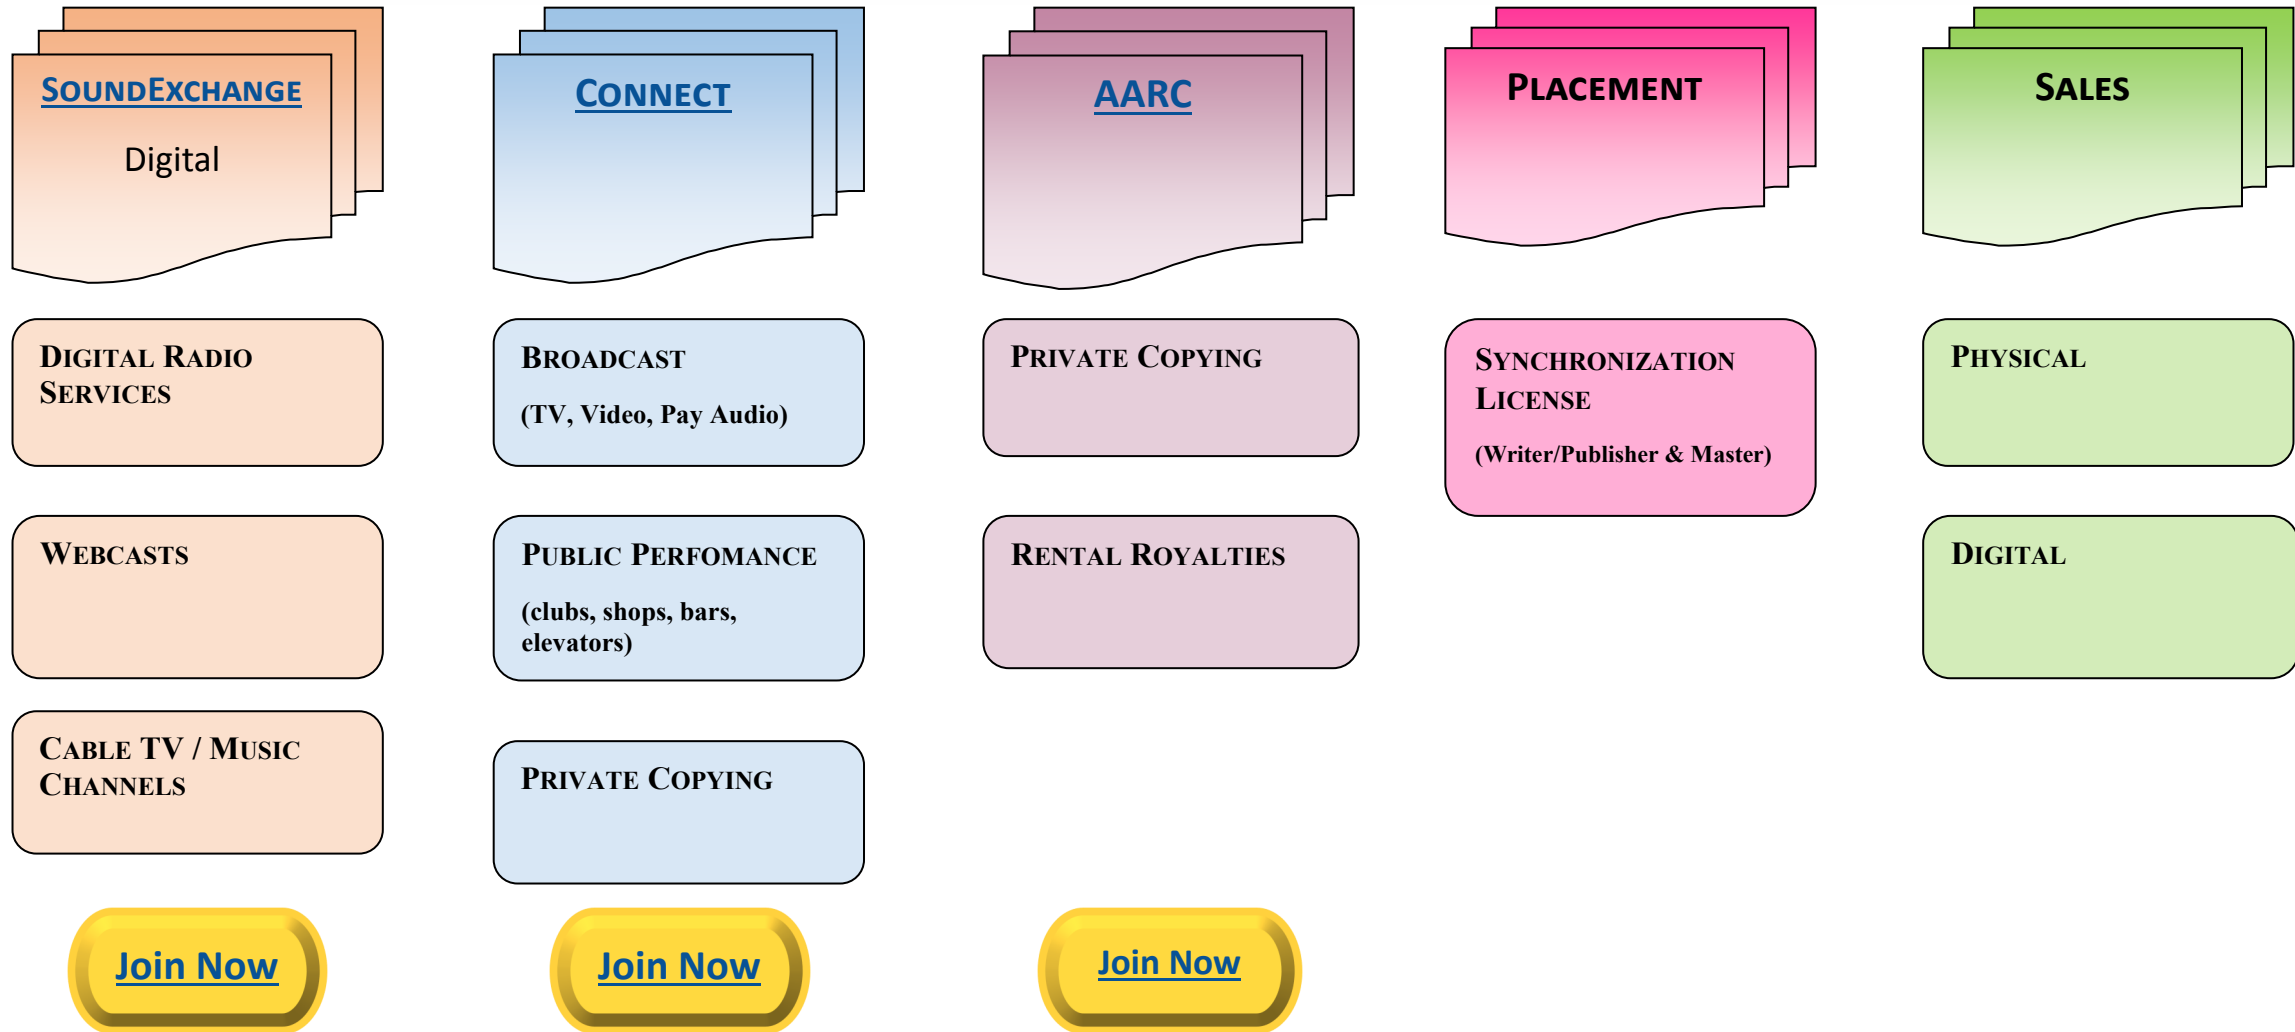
SoundExchange
Digital

Digital Radio Services

Webcasts

Cable TV / Music Channels

Join Now

Connect

Broadcast
(TV, Video, Pay Audio)

Public Perfomance
(clubs, shops, bars, elevators)

Private Copying

Join Now

AARC

Private Copying

Rental Royalties

Join Now

Placement

Synchronization License
(Writer/Publisher & Master)

Sales

Physical

Digital